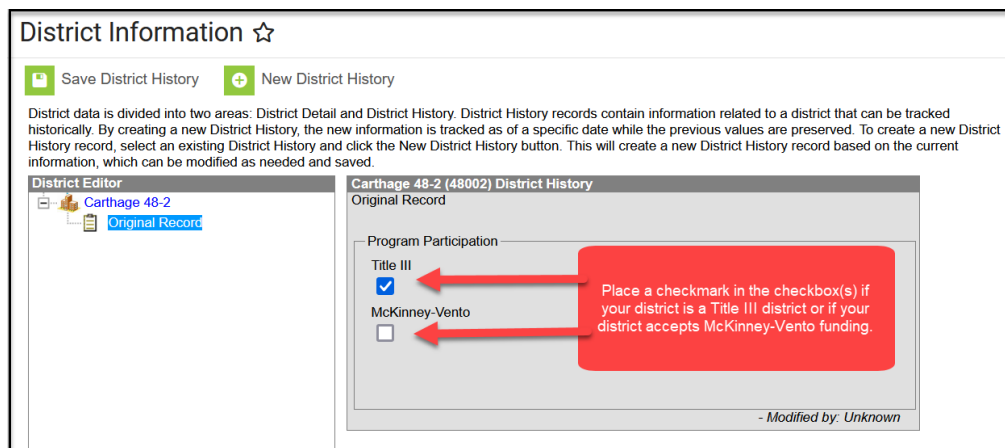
District Information ☆

Save District History  New District History

District data is divided into two areas: District Detail and District History. District History records contain information related to a district that can be tracked historically. By creating a new District History, the new information is tracked as of a specific date while the previous values are preserved. To create a new District History record, select an existing District History and click the New District History button. This will create a new District History record based on the current information, which can be modified as needed and saved.

District Editor
Carthage 48-2
Original Record

Carthage 48-2 (48002) District History
Original Record

Program Participation
Title III
McKinney-Vento

Place a checkmark in the checkbox(s) if your district is a Title III district or if your district accepts McKinney-Vento funding.

- Modified by: Unknown